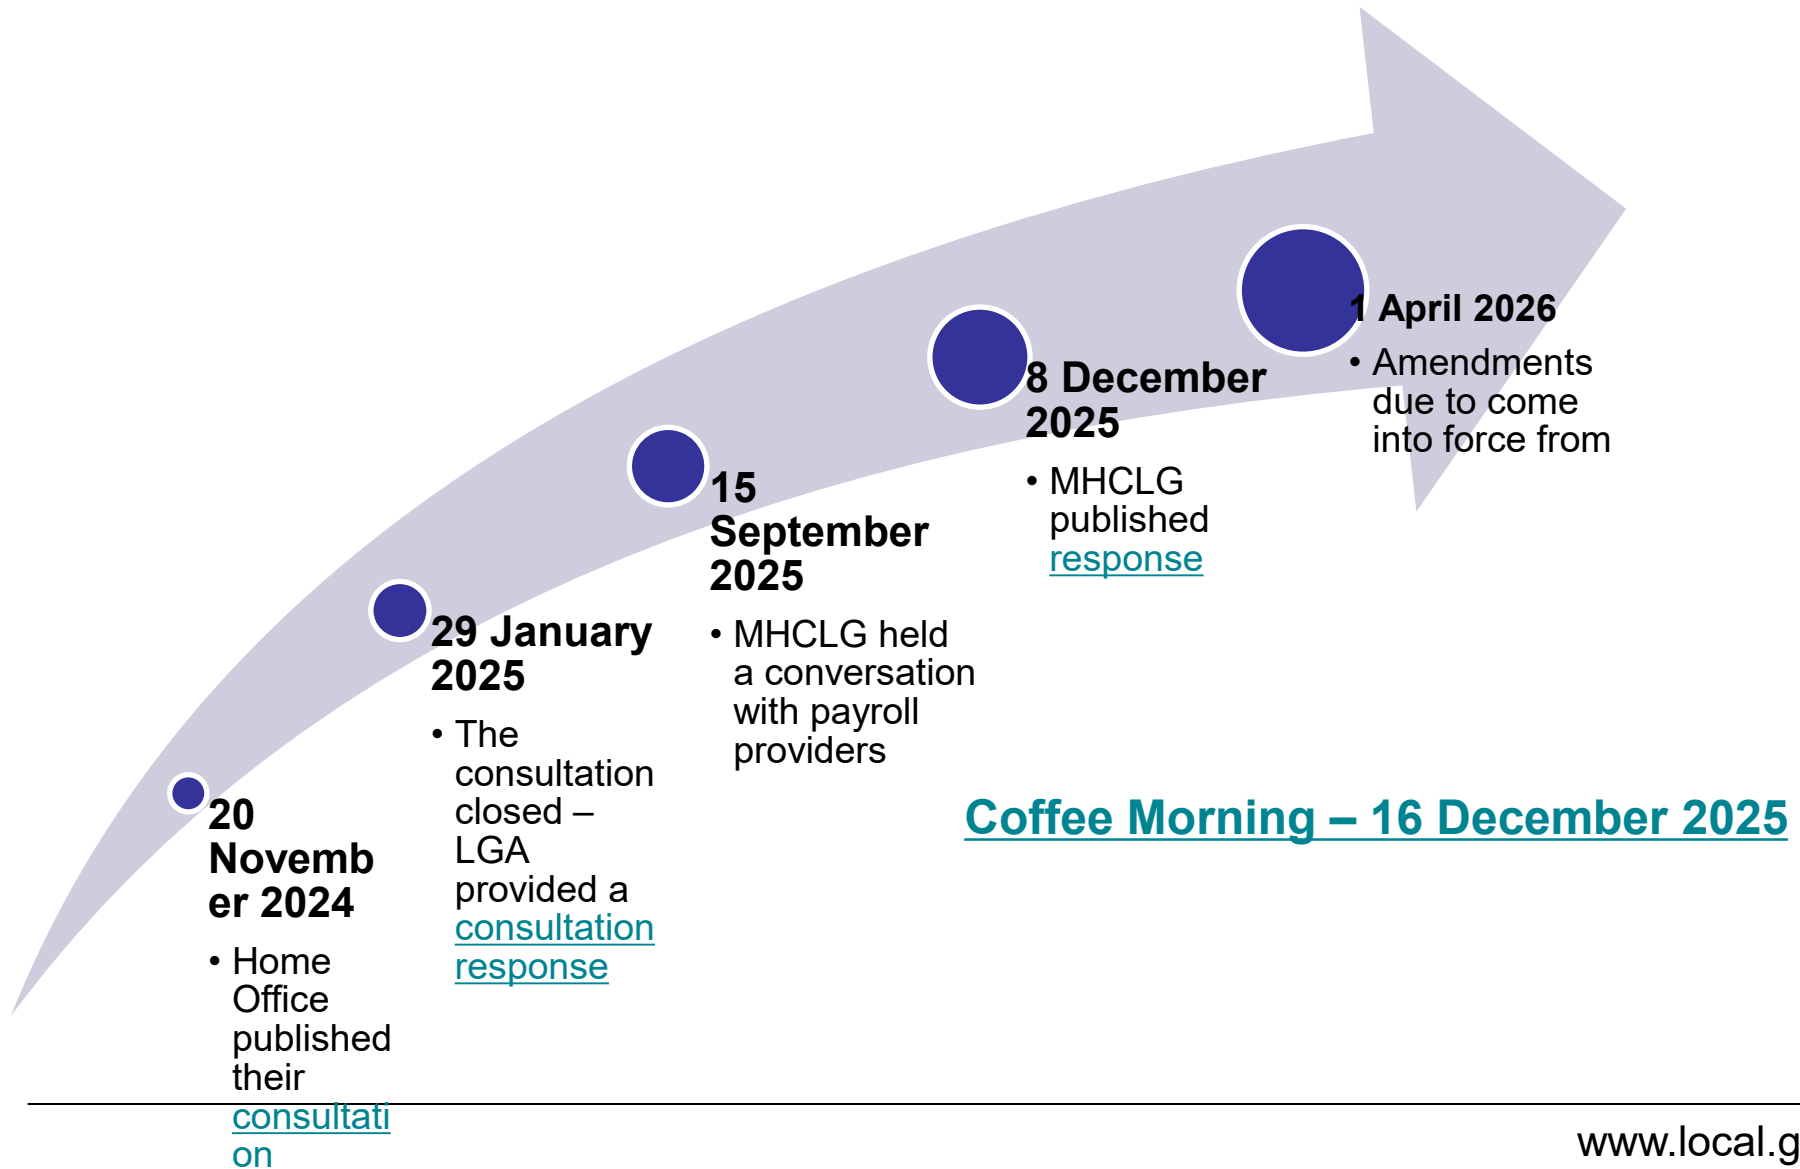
20 Novemb er 2024

• Home Office published their consultati on

29 January 2025

• The consultation closed – LGA provided a consultation response

15 September 2025

• MHCLG held a conversation with payroll providers

8 December 2025

• MHCLG published response

1 April 2026

• Amendments due to come into force from

Coffee Morning – 16 December 2025

www.local.g